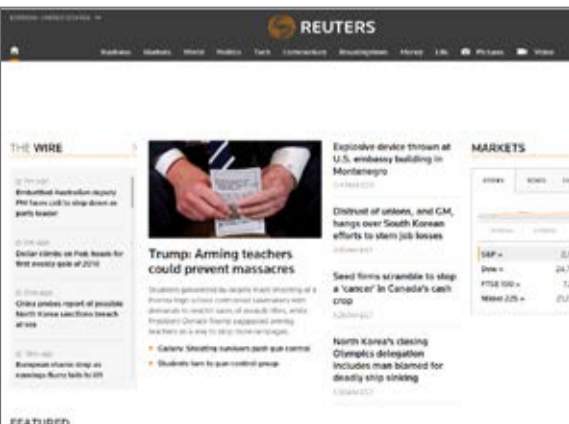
EDITION: UNITED STATES

REUTERS

Business Markets World Politics Tech Commentary Breakingviews Money Life Pictures Video

THE WIRE

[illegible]
Embattled Australian deputy PM faces calls to step down as party leader

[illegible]
Dollar climbs on Fed hopes for first weekly gain of 2018

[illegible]
China probes report of possible North Korea sanctions breach at sea

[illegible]
European shares creep up; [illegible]

Trump: Arming teachers could prevent massacres

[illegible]

Gallery: Shooting survivors push gun control

Students turn to gun control group

Explosive device thrown at U.S. embassy building in Montenegro

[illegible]

Distrust of unions, and GM, hangs over South Korean efforts to stem job losses

Seed firms scramble to stop a 'cancer' in Canada's cash crop

North Korea's closing Olympics delegation includes man blamed for deadly ship sinking

MARKETS

S&P ▲
Dow ▲
FTSE 100 ▲
Nikkei 225 ▲

FEATURED